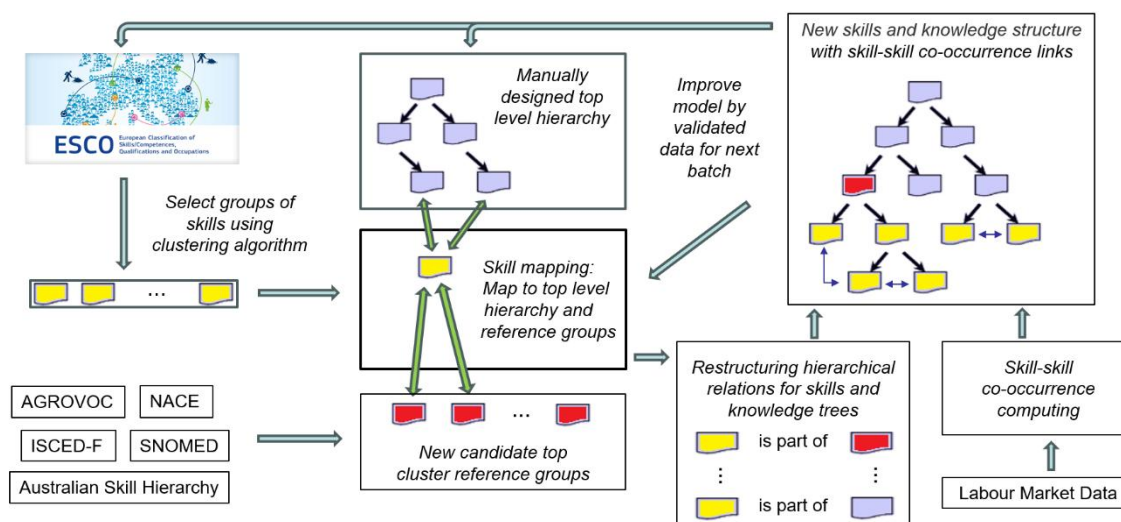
ESCO European Classification of Skills/Competences, Qualifications and Occupations

Manually designed top level hierarchy

Improve model by validated data for next batch

New skills and knowledge structure with skill-skill co-occurrence links

Select groups of skills using clustering algorithm

...

Skill mapping: Map to top level hierarchy and reference groups

AGROVOC

NACE

ISCED-F

SNOMED

Australian Skill Hierarchy

...

New candidate top cluster reference groups

Restructuring hierarchical relations for skills and knowledge trees

is part of

⋮

⋮

is part of

Skill-skill co-occurrence computing

Labour Market Data